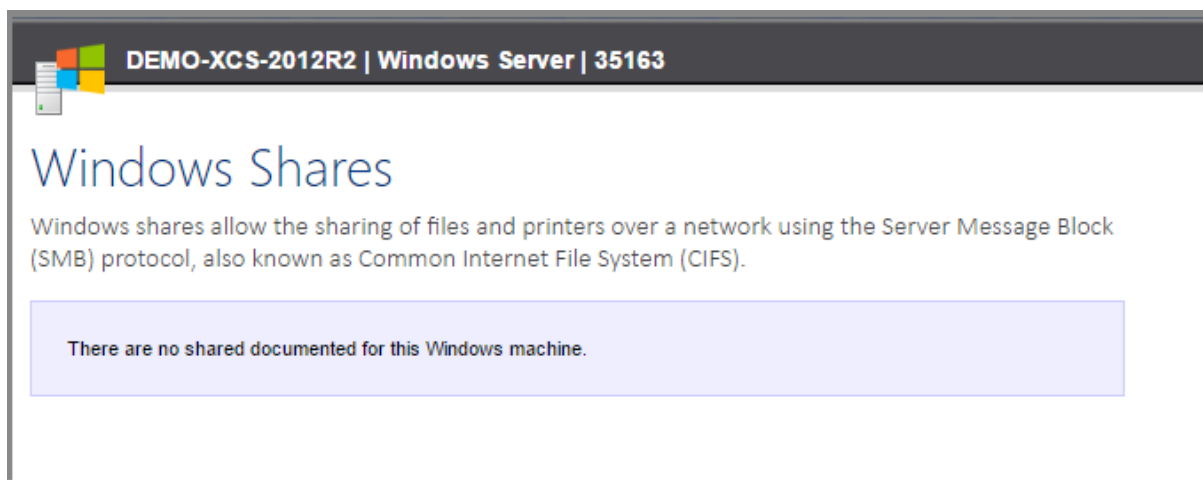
DEMO-XCS-2012R2 | Windows Server | 35163

Windows Shares

Windows shares allow the sharing of files and printers over a network using the Server Message Block (SMB) protocol, also known as Common Internet File System (CIFS).

There are no shared documented for this Windows machine.